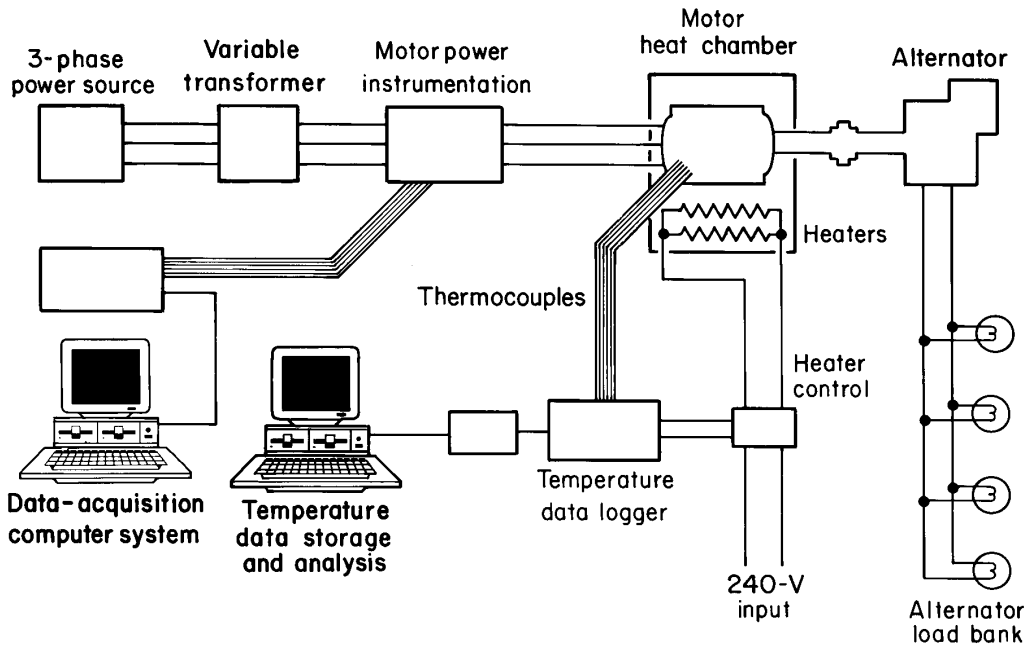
3-phase power source

Variable transformer

Motor power instrumentation

Motor heat chamber

Alternator

Heaters

Thermocouples

Heater control

Data-acquisition computer system

Temperature data storage and analysis

Temperature data logger

240-V input

Alternator load bank